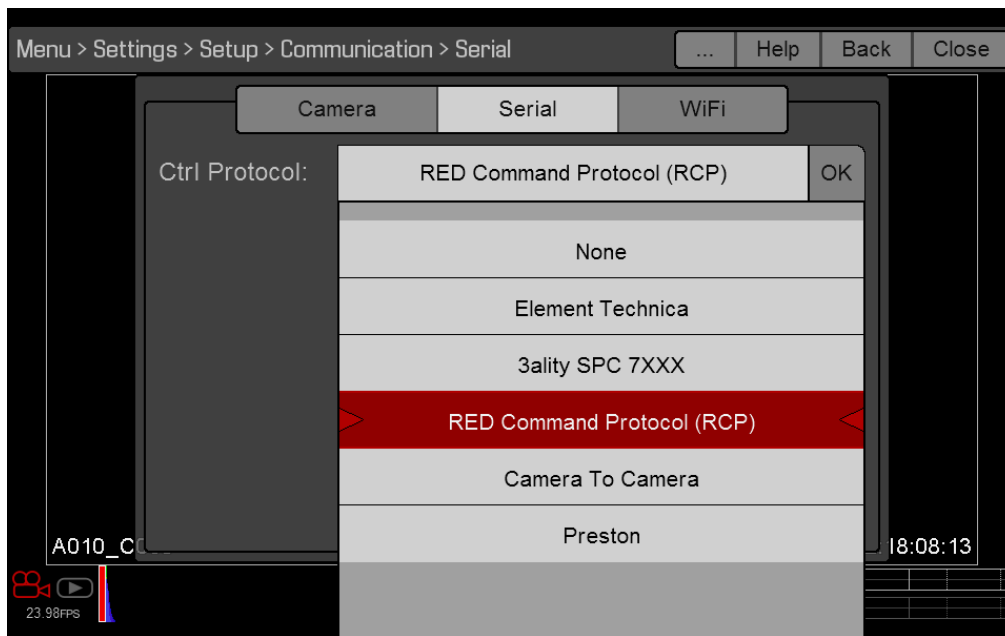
Menu > Settings > Setup > Communication > Serial

... Help Back Close

Camera Serial WiFi

Ctrl Protocol: RED Command Protocol (RCP) OK

None

Element Technica

3ality SPC 7XXX

RED Command Protocol (RCP)

Camera To Camera

Preston

A010_C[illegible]

18:08:13

23.98FPS